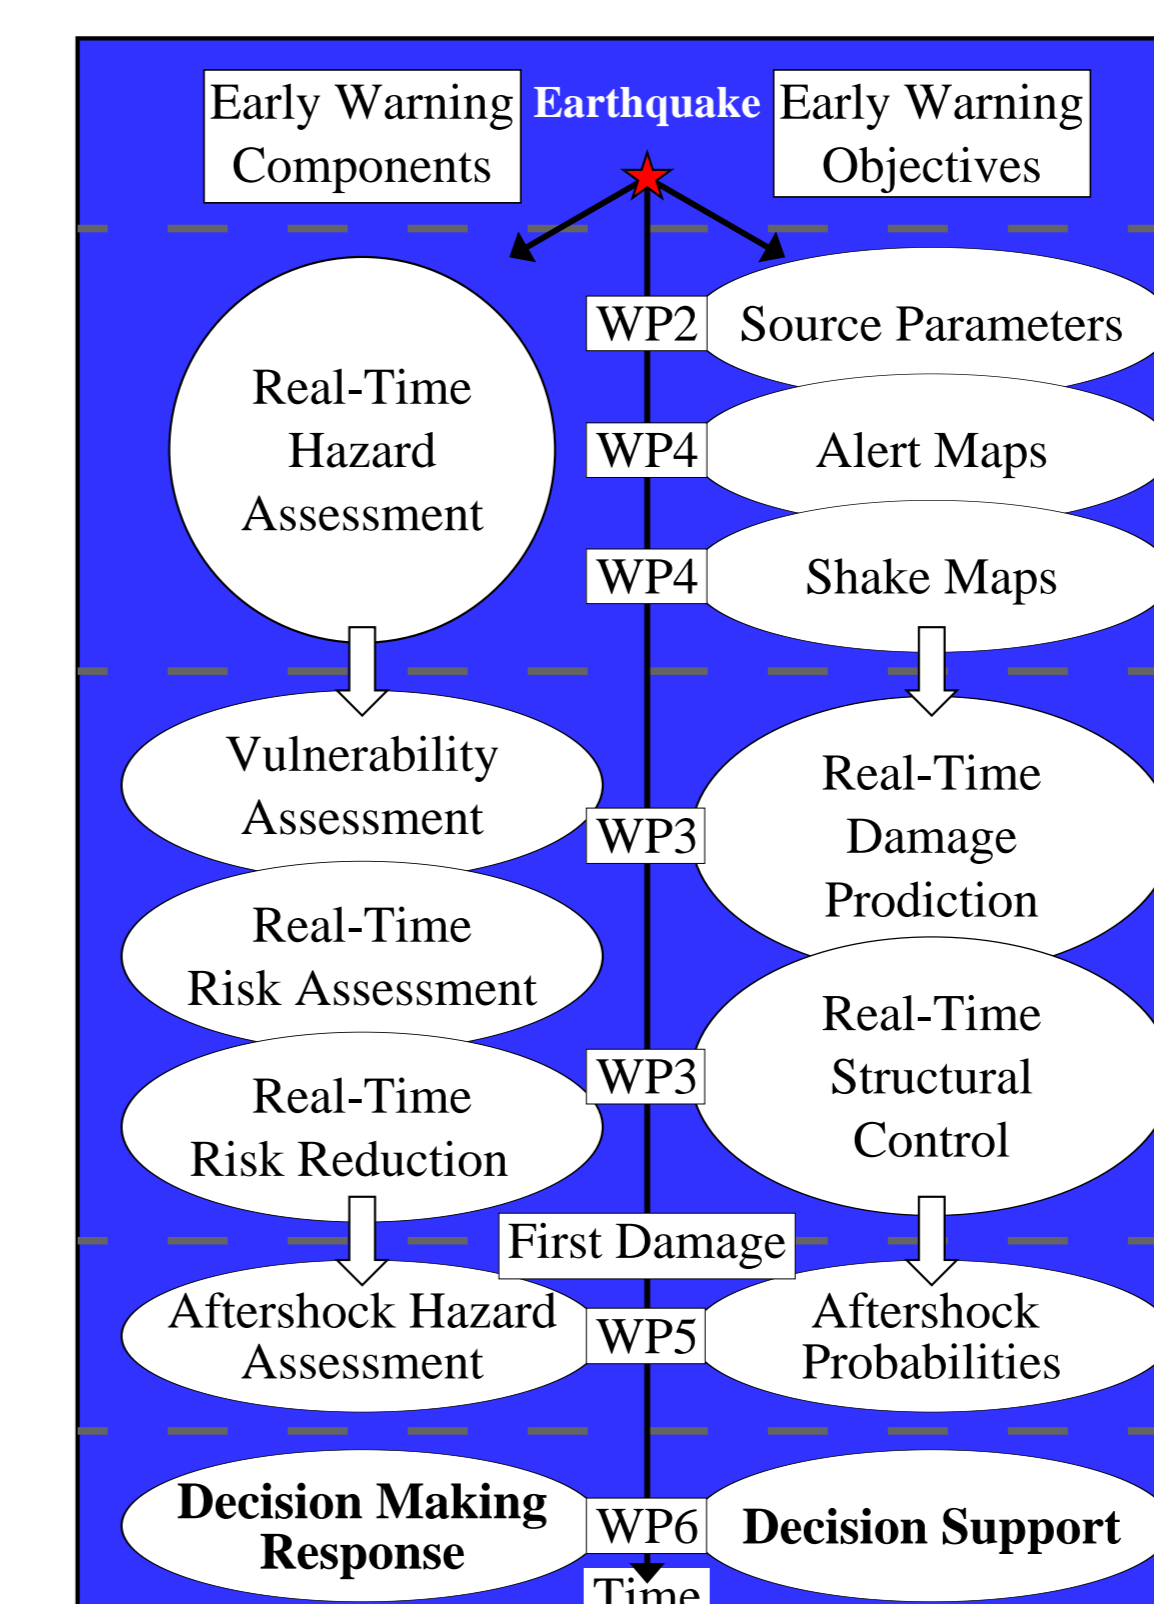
Early Warning Components

Earthquake

Early Warning Objectives

Real-Time Hazard Assessment

WP2

Source Parameters

WP4

Alert Maps

WP4

Shake Maps

Vulnerability Assessment

WP3

Real-Time Damage Prodiction

Real-Time Risk Assessment

Real-Time Risk Reduction

WP3

Real-Time Structural Control

First Damage

Aftershock Hazard Assessment

WP5

Aftershock Probabilities

Decision Making Response

WP6

Decision Support

Time